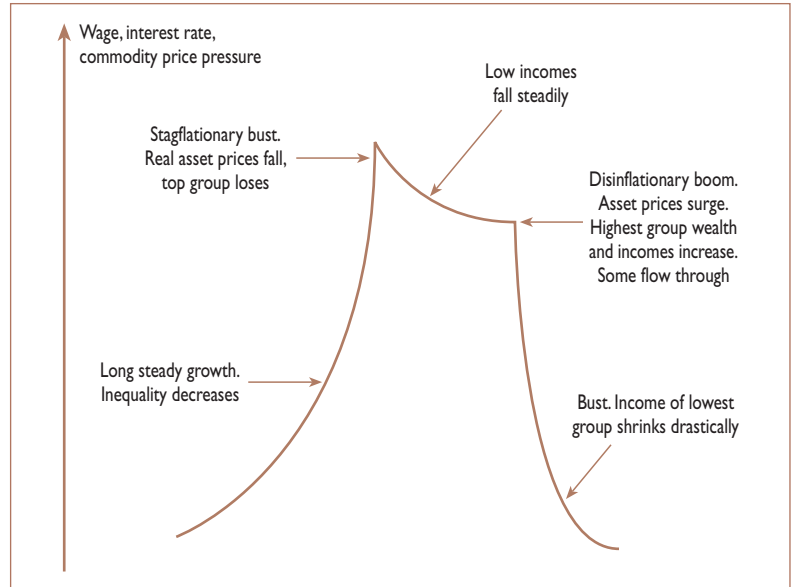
Wage, interest rate, commodity price pressure

Low incomes fall steadily

Stagflationary bust. Real asset prices fall, top group loses

Disinflationary boom. Asset prices surge. Highest group wealth and incomes increase. Some flow through

Long steady growth. Inequality decreases

Bust. Income of lowest group shrinks drastically